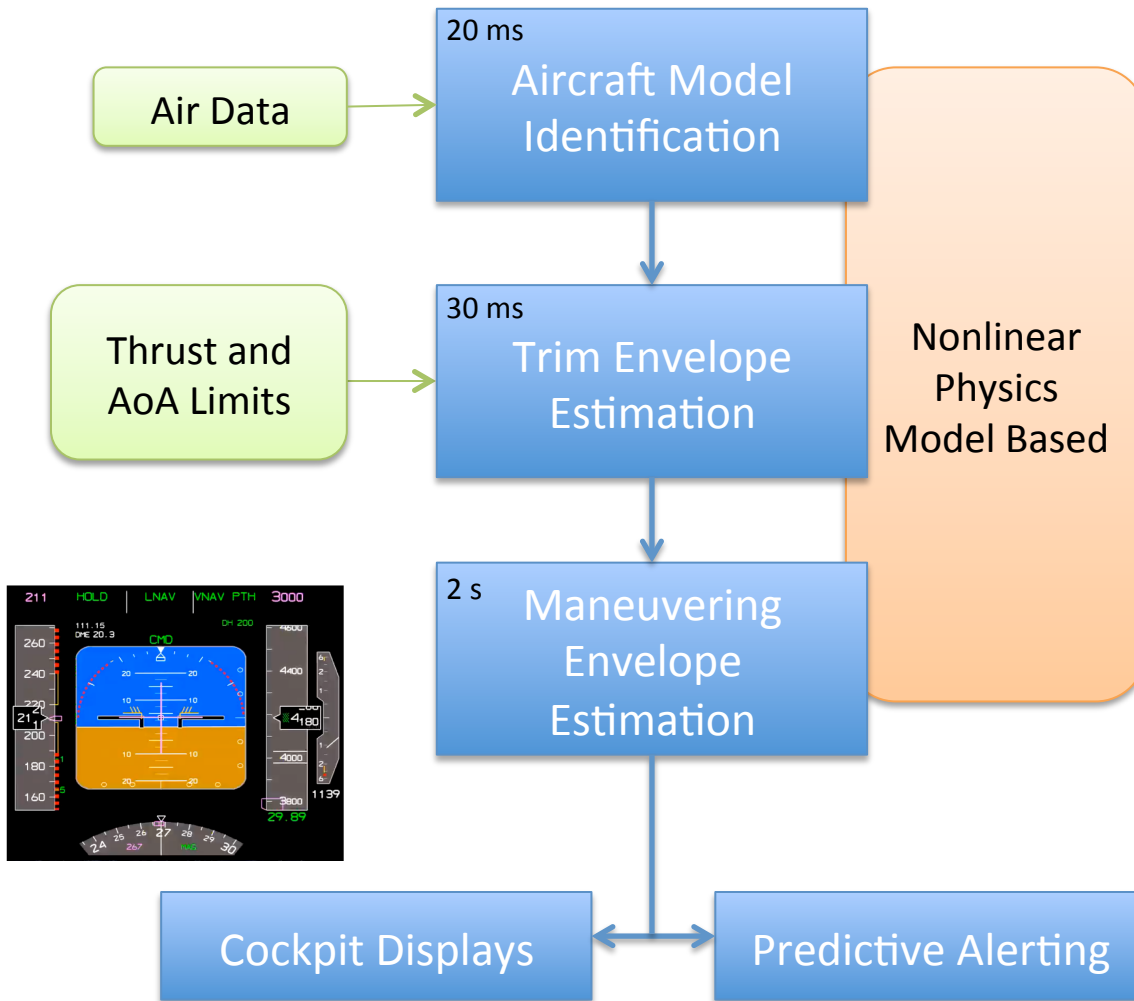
20 ms
Aircraft Model Identification

Air Data

30 ms
Trim Envelope Estimation

Thrust and AoA Limits

Nonlinear Physics Model Based

211 HOLD LNAV VNAV PTH 3000
111.15
DME 20.3
DH 200
CMD
260
240
220
21
200
180
160
20 20
10 10
10 10
20 20
4600
4400
4180
4000
3800
1139
29.89
24 25 26 27 28 29 30
267 MAG

2 s
Maneuvering Envelope Estimation

Cockpit Displays

Predictive Alerting